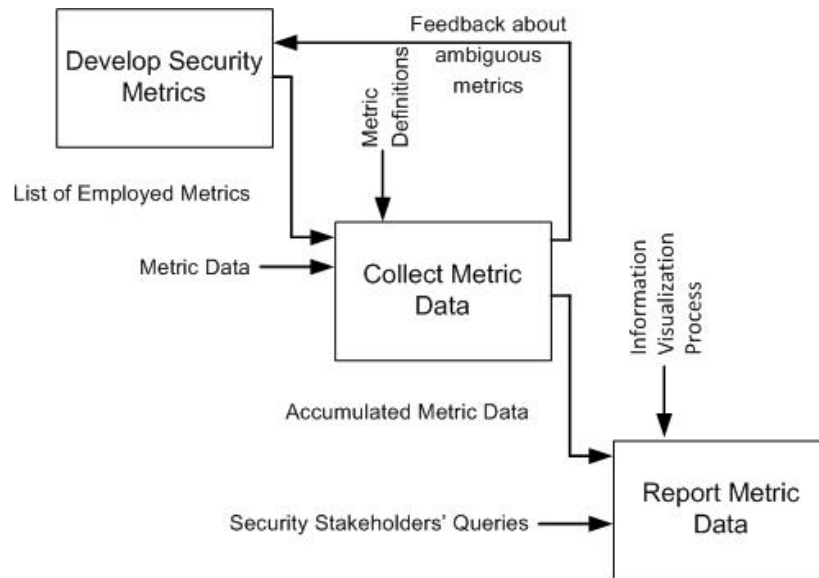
Develop Security Metrics

Feedback about ambiguous metrics

Metric Definitions

List of Employed Metrics

Metric Data

Collect Metric Data

Information Visualization Process

Accumulated Metric Data

Report Metric Data

Security Stakeholders' Queries